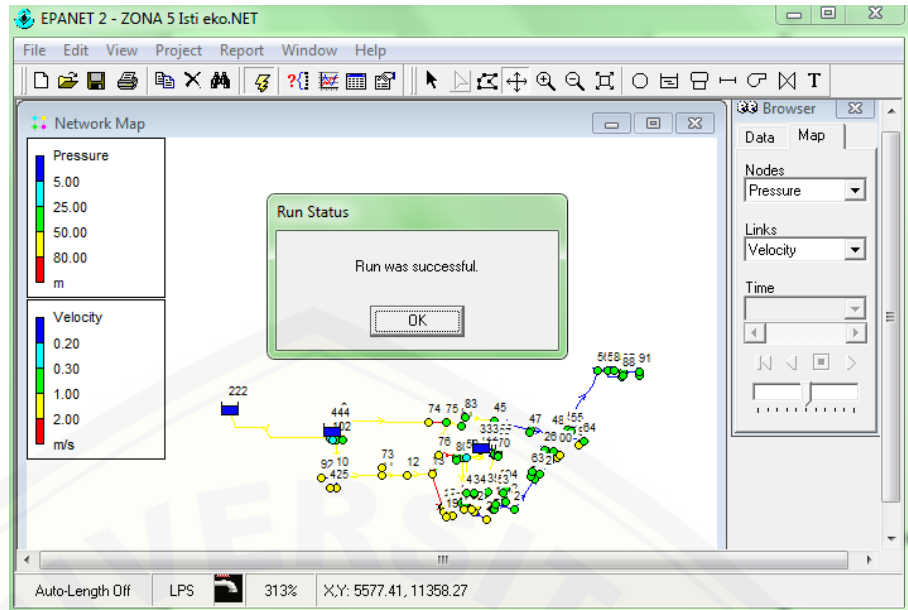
EPANET 2 - ZONA 5 Isti eko.NET

File Edit View Project Report Window Help

Network Map

Pressure
5.00
25.00
50.00
80.00
m

Velocity
0.20
0.30
1.00
2.00
m/s

Run Status

Run was successful.

OK

222
444
102
74 75
83
45
47
48 55
64
5658 88 91
73
12
13
76
70
10
92
425
63

Browser

Data Map

Nodes
Pressure

Links
Velocity

Time

Auto-Length Off LPS 313% X,Y: 5577.41, 11358.27